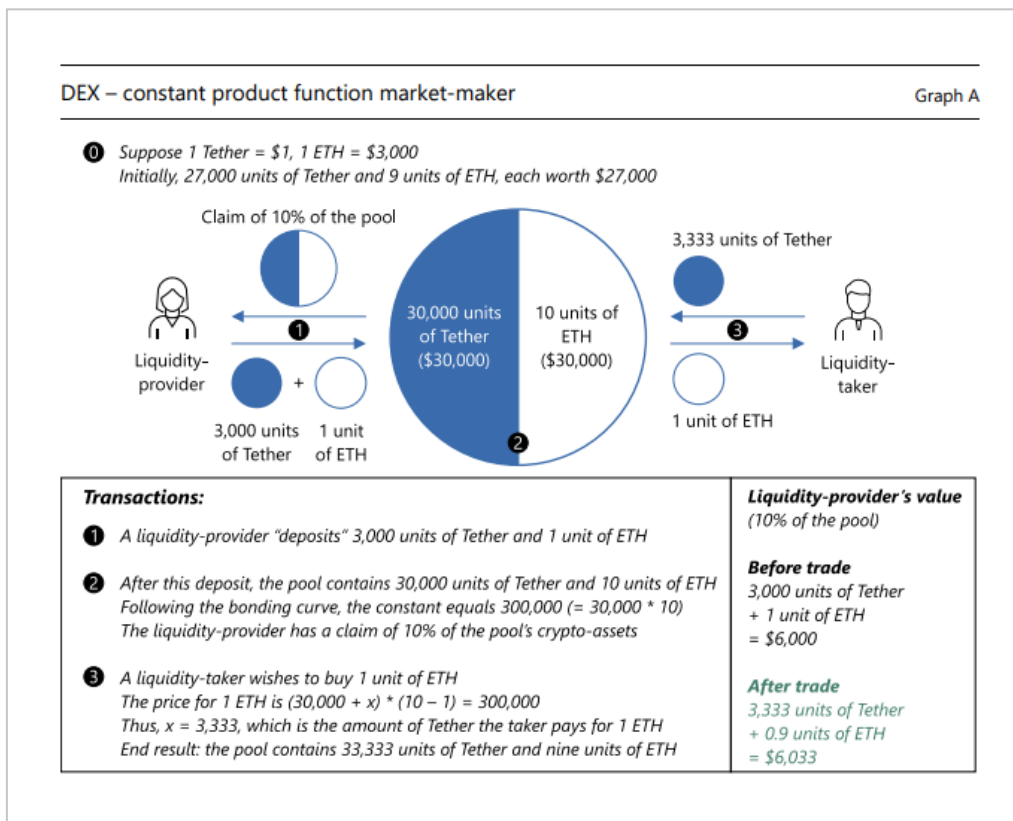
DEX – constant product function market-maker

Graph A

0 Suppose 1 Tether = \$1, 1 ETH = \$3,000
Initially, 27,000 units of Tether and 9 units of ETH, each worth \$27,000

Claim of 10% of the pool

1

Liquidity-provider

+

3,000 units of Tether

1 unit of ETH

30,000 units of Tether (\$30,000)

10 units of ETH (\$30,000)

2

3,333 units of Tether

3

Liquidity-taker

1 unit of ETH

Transactions:

1 A liquidity-provider "deposits" 3,000 units of Tether and 1 unit of ETH

2 After this deposit, the pool contains 30,000 units of Tether and 10 units of ETH
Following the bonding curve, the constant equals 300,000 (= 30,000 * 10)
The liquidity-provider has a claim of 10% of the pool's crypto-assets

3 A liquidity-taker wishes to buy 1 unit of ETH
The price for 1 ETH is (30,000 + x) * (10 – 1) = 300,000
Thus, x = 3,333, which is the amount of Tether the taker pays for 1 ETH
End result: the pool contains 33,333 units of Tether and nine units of ETH

Liquidity-provider's value
(10% of the pool)

Before trade
3,000 units of Tether
+ 1 unit of ETH
= \$6,000

After trade
3,333 units of Tether
+ 0.9 units of ETH
= \$6,033